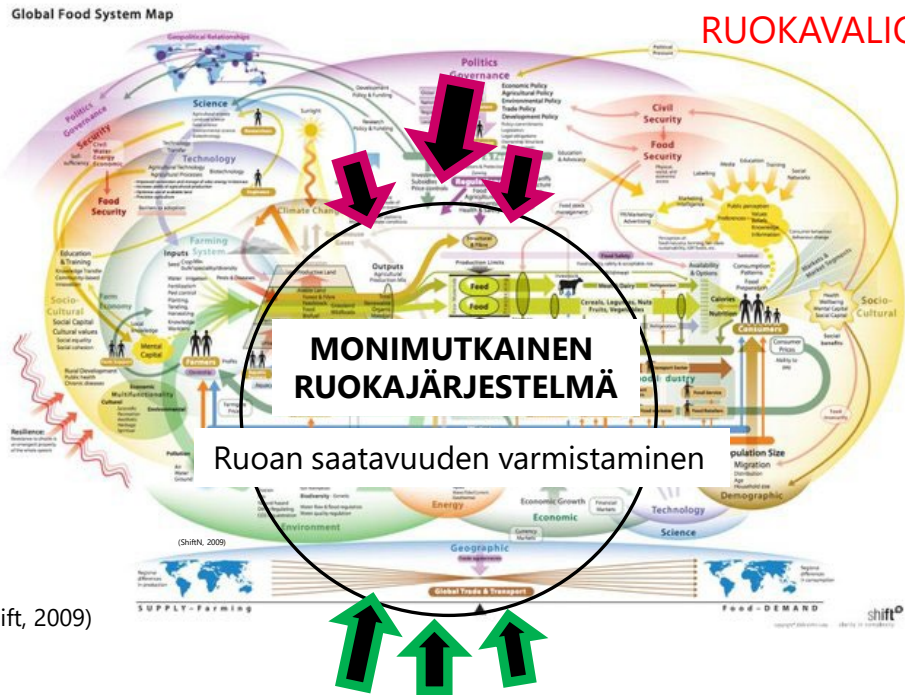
Global Food System Map

RUOKAVALIO

Geopolitical Relationships

Politics Governance

Economic Policy
Agricultural Policy
Environmental Policy
Trade Policy
Development Policy

Politics Governance

Science

Technology

Security

Food Security

Civil Security

Food Security

Climate Change

Farming System

Inputs

Outputs

Food

Food

Cereals, Legumes, Nuts
Fruits, Vegetables

Calories

Nutrition

Consumers

Socio-Cultural

Socio-Cultural

Social Capital
Cultural values
Social equity
Social cohesion

Farm Economy

Mental Capital

Farmers

Multifunctionality

Education & Training

Rural Development
Public health
Chronic diseases

Resilience:

MONIMUTKAINEN RUOKAJÄRJESTELMÄ

Ruoan saatavuuden varmistaminen

Food Industry

Population Size

Migration

Demographic

Energy

Economic Growth

Economic

Technology

Science

Environment

Biodiversity

(ShiftN, 2009)

Geographic

Global Trade & Transport

SUPPLY-Farming

Food-DEMAND

shift

ift, 2009)